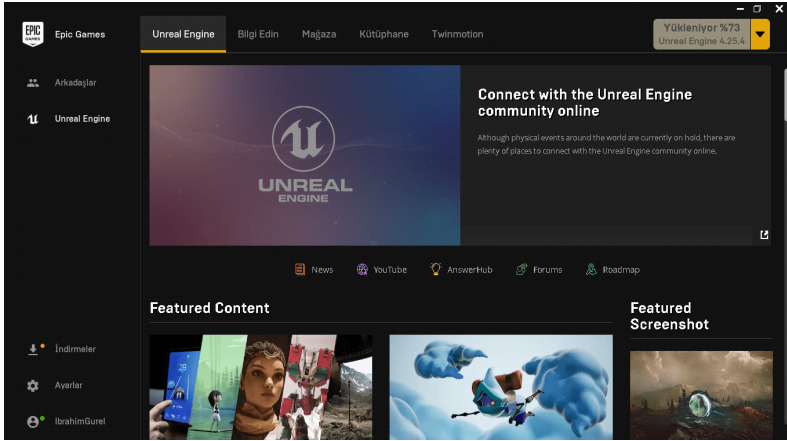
EPIC GAMES

Epic Games

Unreal Engine

Bilgi Edin

Mağaza

Kütüphane

Twinmotion

Yükleniyor %73
Unreal Engine 4.25.4

Arkadaşlar

Unreal Engine

UNREAL ENGINE

Connect with the Unreal Engine community online

Although physical events around the world are currently on hold, there are plenty of places to connect with the Unreal Engine community online.

News

YouTube

AnswerHub

Forums

Roadmap

Featured Content

Featured Screenshot

İndirmeler

Ayarlar

IbrahimGurel